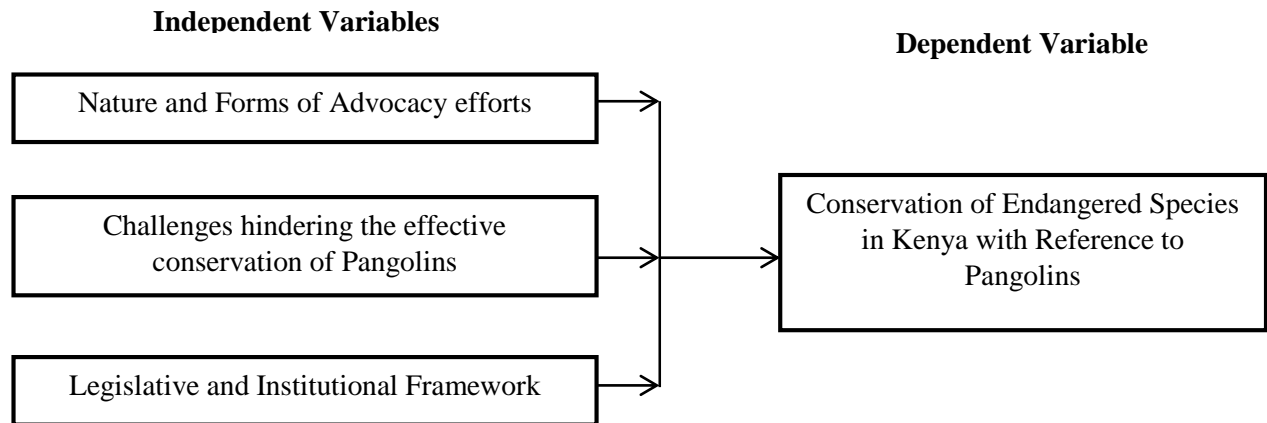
Independent Variables

Dependent Variable

Nature and Forms of Advocacy efforts

Challenges hindering the effective conservation of Pangolins

Legislative and Institutional Framework

Conservation of Endangered Species in Kenya with Reference to Pangolins